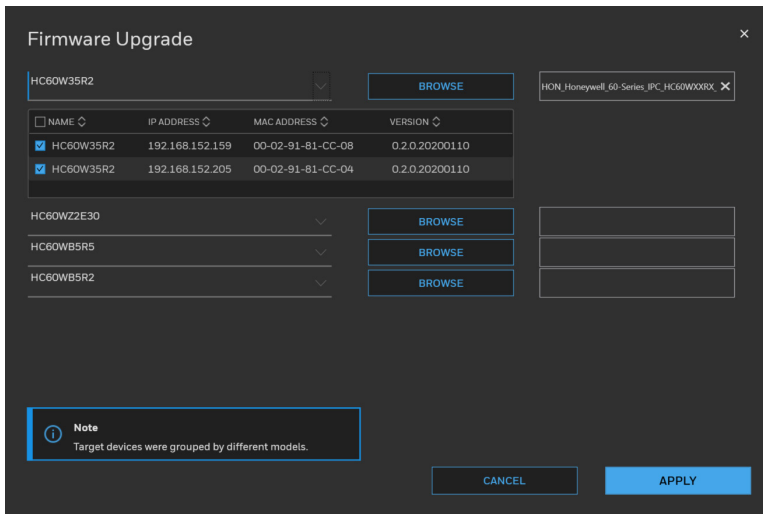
Firmware Upgrade

×

HC60W35R2

BROWSE

HON_Honeywell_60-Series_IPC_HC60WXXRX_ ×

| NAME | IP ADDRESS | MAC ADDRESS | VERSION |
|---|---|---|---|
| HC60W35R2 | 192.168.152.159 | 00-02-91-81-CC-08 | 0.2.0.20200110 |
| HC60W35R2 | 192.168.152.205 | 00-02-91-81-CC-04 | 0.2.0.20200110 |

HC60WZ2E30

BROWSE

HC60WB5R5

BROWSE

HC60WB5R2

BROWSE

Note
Target devices were grouped by different models.

CANCEL

APPLY